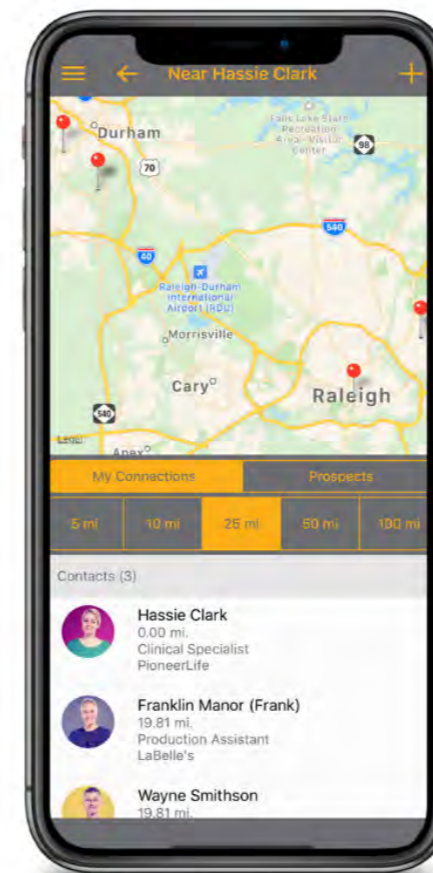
Near Hassie Clark

Durham
Falls Lake State Recreation Area Visitor Center
98
70
40
540
Raleigh-Durham International Airport (RDU)
Morrisville
Cary
Raleigh
540
Apex

My Connections
Prospects

5 mi
10 mi
25 mi
50 mi
100 mi

Contacts (3)

Hassie Clark
0.00 mi.
Clinical Specialist
PioneerLife

Franklin Manor (Frank)
19.81 mi.
Production Assistant
LaBelle's

Wayne Smithson
19.81 mi.